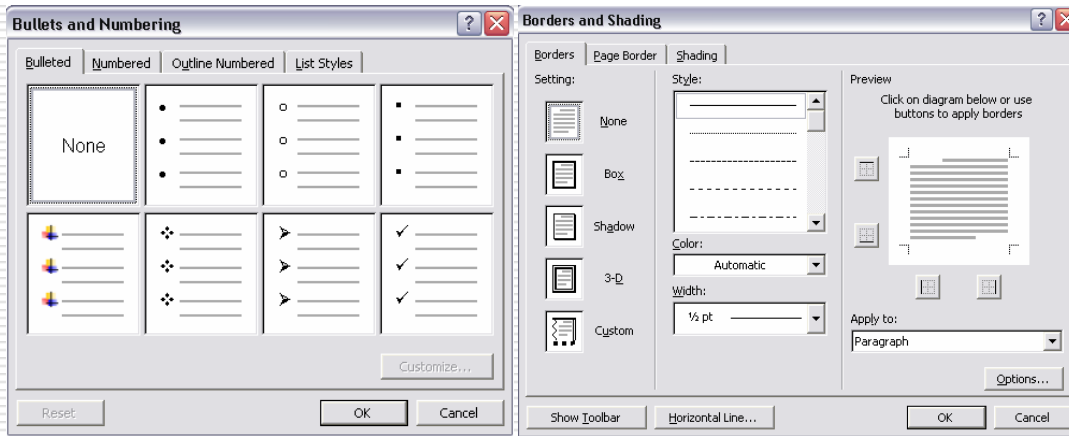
Bullets and Numbering

Bulleted | Numbered | Outline Numbered | List Styles

None

Customize...

Reset

OK

Cancel

Borders and Shading

Borders | Page Border | Shading

Setting:

None

Box

Shadow

3-D

Custom

Style:

Color:

Automatic

Width:

½ pt

Preview

Click on diagram below or use buttons to apply borders

Apply to:

Paragraph

Options...

Show Toolbar

Horizontal Line...

OK

Cancel